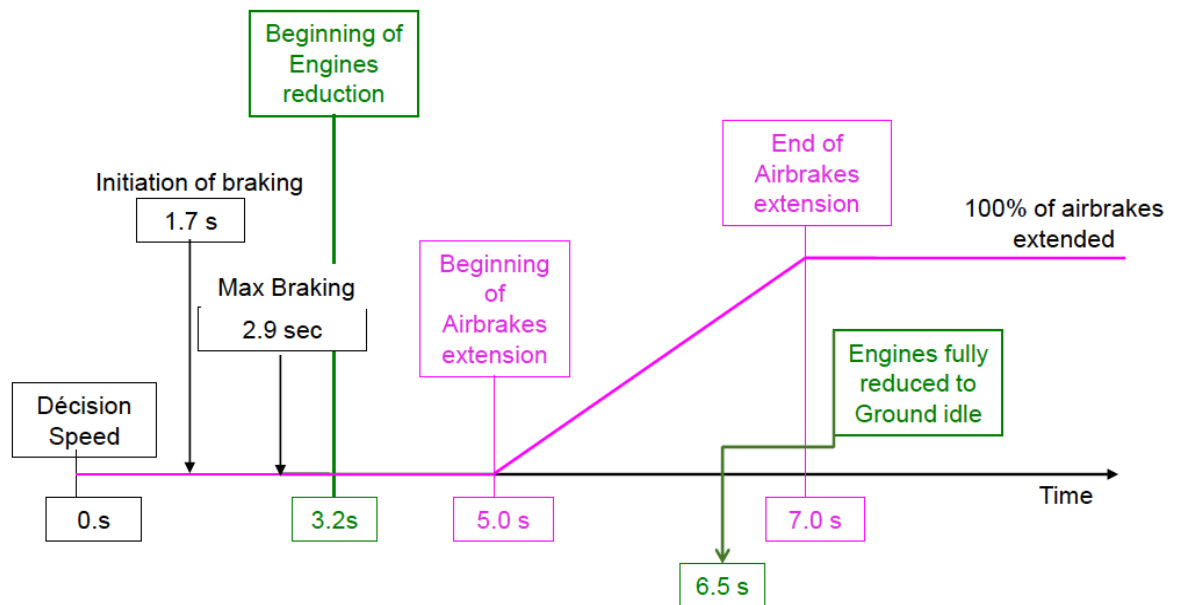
Beginning of Engines reduction

Initiation of braking

1.7 s

Max Braking

2.9 sec

Décision Speed

0.s

3.2s

Beginning of Airbrakes extension

5.0 s

End of Airbrakes extension

100% of airbrakes extended

Engines fully reduced to Ground idle

6.5 s

7.0 s

Time